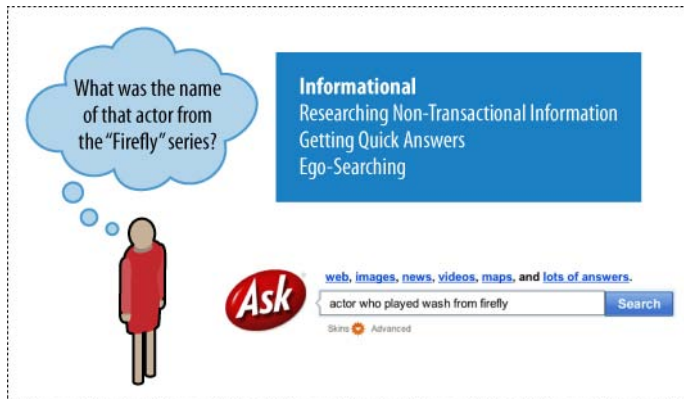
What was the name of that actor from the "Firefly" series?

Informational
Researching Non-Transactional Information
Getting Quick Answers
Ego-Searching

Ask

web, images, news, videos, maps, and lots of answers.

actor who played wash from firefly

Search

Skins Advanced